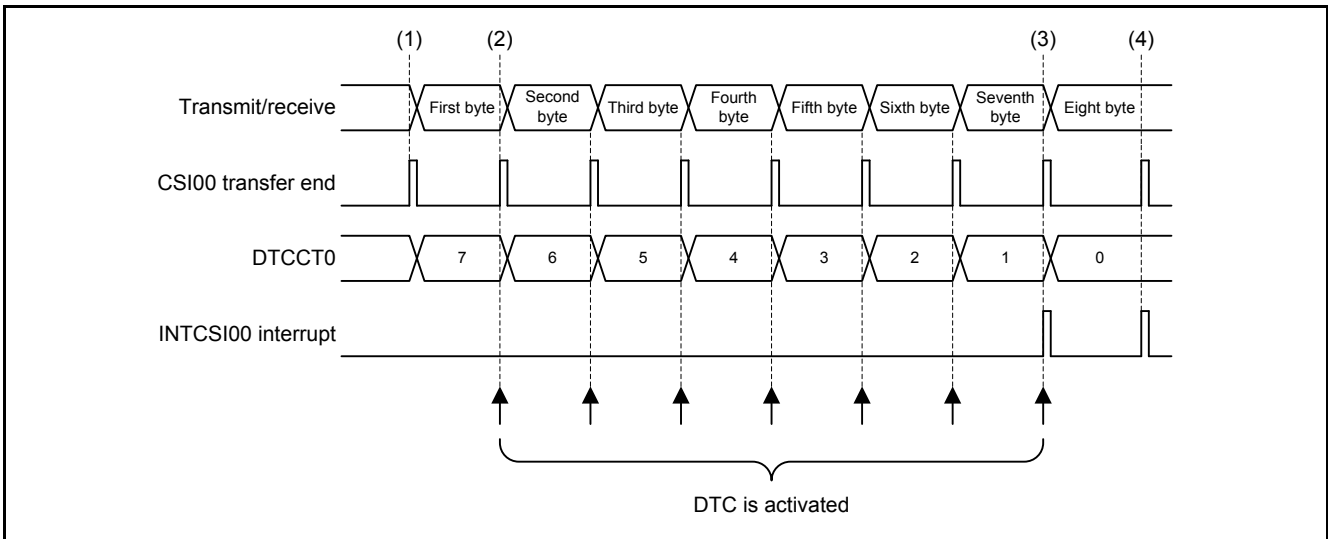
(1) (2) (3) (4)

Transmit/receive

First byte

Second byte

Third byte

Fourth byte

Fifth byte

Sixth byte

Seventh byte

Eight byte

CSI00 transfer end

DTCCT0

7

6

5

4

3

2

1

0

INTCSI00 interrupt

DTC is activated